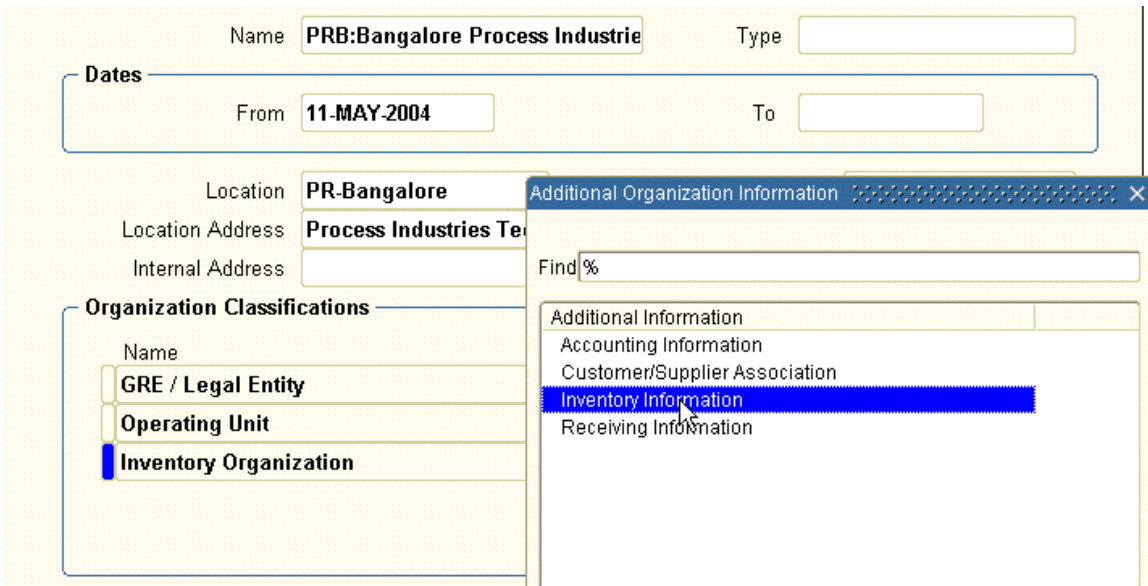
Name PRB:Bangalore Process Industrie

Type

Dates

From 11-MAY-2004

To

Location PR-Bangalore

Location Address Process Industries Te

Internal Address

Organization Classifications

Name

GRE / Legal Entity

Operating Unit

Inventory Organization

Additional Organization Information

Find %

Additional Information

Accounting Information

Customer/Supplier Association

Inventory Information

Receiving Information